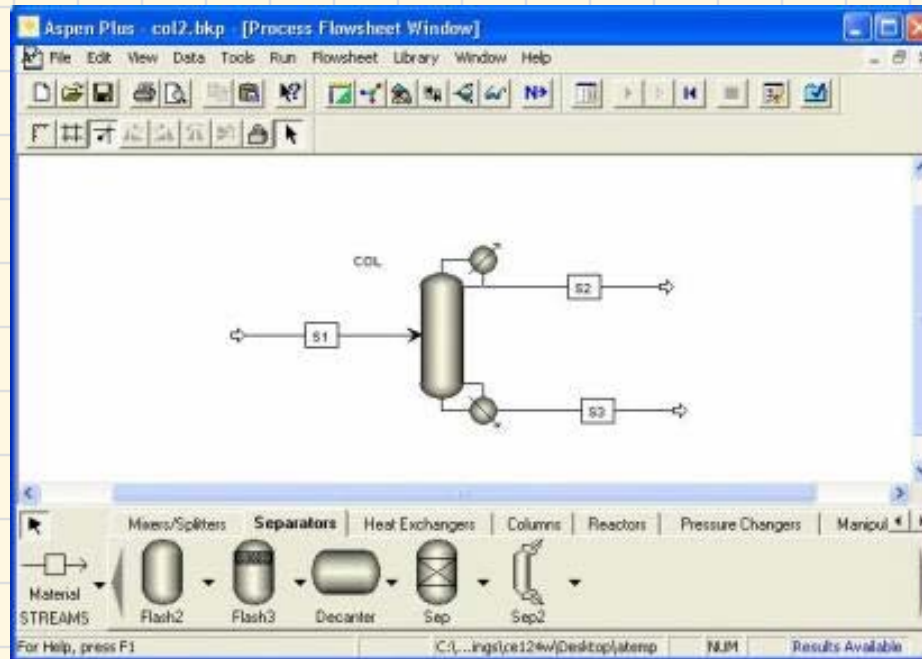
Aspen Plus - col2.bkp - [Process Flowsheet Window]

File Edit View Data Tools Run Flowsheet Library Window Help

N>

COL

S2

S1

S3

Mixers/Splitters | Separators | Heat Exchangers | Columns | Reactors | Pressure Changers | Manipul

Material STREAMS

Flash2

Flash3

Decanter

Sep

Sep2

For Help, press F1

C:\...ings\ce124vv\Desktop\atemp

NUM

Results Available